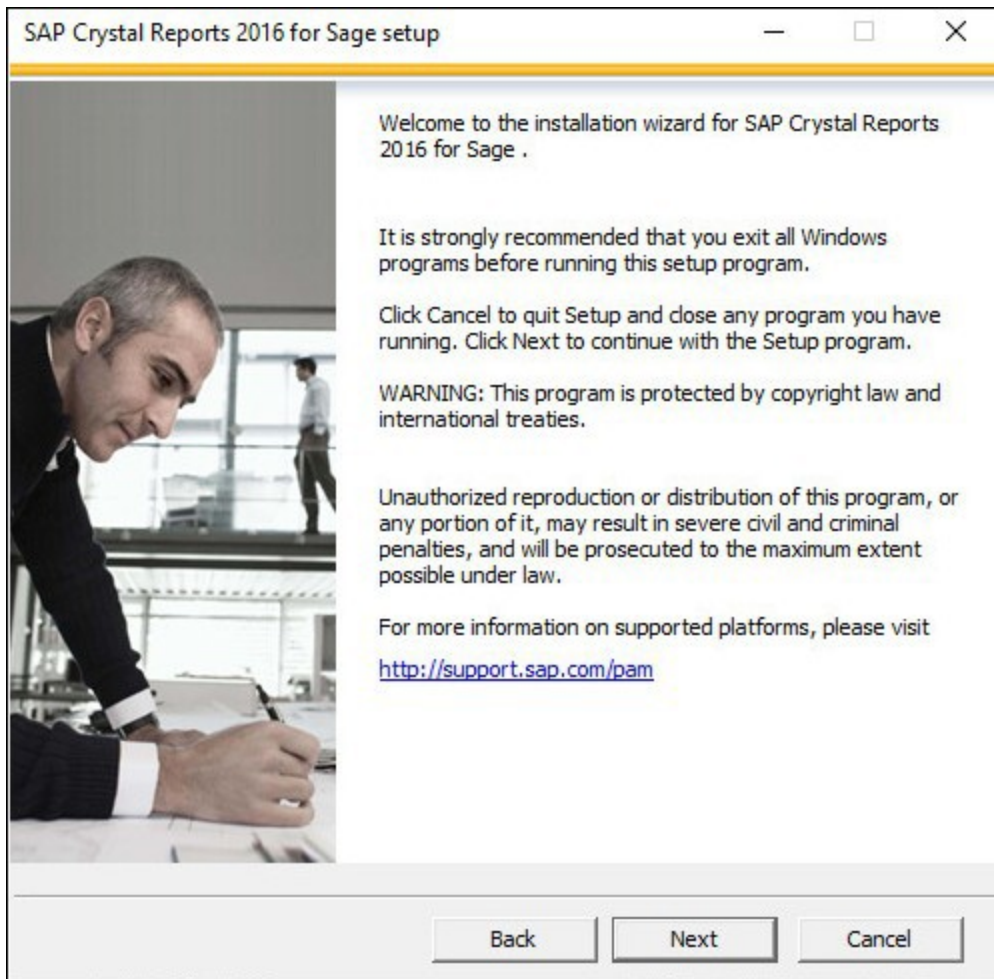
SAP Crystal Reports 2016 for Sage setup

Welcome to the installation wizard for SAP Crystal Reports 2016 for Sage .

It is strongly recommended that you exit all Windows programs before running this setup program.

Click Cancel to quit Setup and close any program you have running. Click Next to continue with the Setup program.

WARNING: This program is protected by copyright law and international treaties.

Unauthorized reproduction or distribution of this program, or any portion of it, may result in severe civil and criminal penalties, and will be prosecuted to the maximum extent possible under law.

For more information on supported platforms, please visit

http://support.sap.com/pam

Back Next Cancel